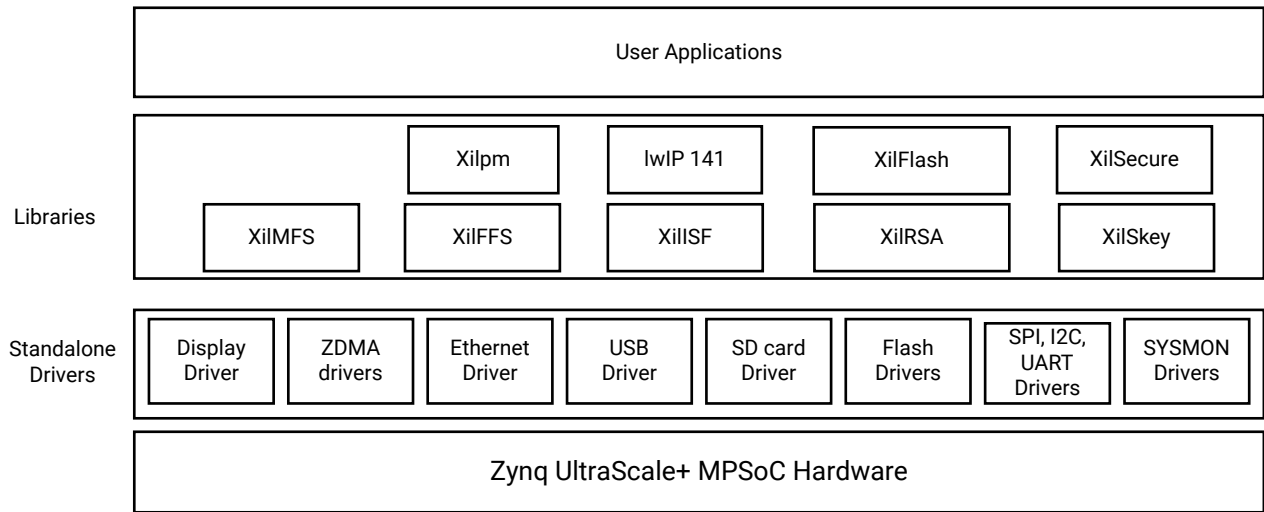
User Applications

Libraries

Xilpm

lwIP 141

XilFlash

XilSecure

XilMFS

XilFFS

XilISF

XilRSA

XilSkey

Standalone Drivers

Display Driver

ZDMA drivers

Ethernet Driver

USB Driver

SD card Driver

Flash Drivers

SPI, I2C, UART Drivers

SYSMON Drivers

Zynq UltraScale+ MPSoC Hardware